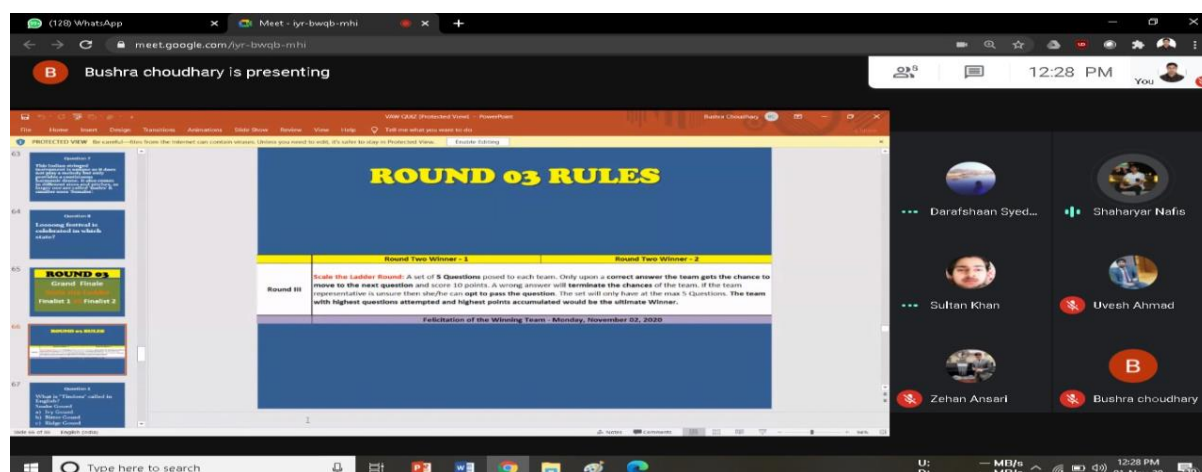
(128) WhatsApp
Meet - iyr-bwqb-mhi
meet.google.com/iyr-bwqb-mhi
B
Bushra choudhary is presenting
5
12:28 PM
You

VAW QUIZ (Protected View) - PowerPoint
Bushra Choudhary
File Home Insert Design Transitions Animations Slide Show Review View Help Tell me what you want to do
PROTECTED VIEW Be careful—files from the Internet can contain viruses. Unless you need to edit, it's safer to stay in Protected View. Enable Editing

63
Question 7
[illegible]
64
Question 8
Loosong festival is celebrated in which state?
65
ROUND 03
Grand Finale
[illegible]
Finalist 1 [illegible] Finalist 2
66
ROUND 03 RULES
67
Question 1
What is "Toolsee" called in English?
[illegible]

ROUND 03 RULES

| | Round Two Winner - 1 | Round Two Winner - 2 |
|---|---|---|
| Round III | Scale the Ladder Round: A set of 5 Questions posed to each team. Only upon a correct answer the team gets the chance to move to the next question and score 10 points. A wrong answer will terminate the chances of the team. If the team representative is unsure then she/he can opt to pass the question. The set will only have at the max 5 Questions. The team with highest questions attempted and highest points accumulated would be the ultimate Winner. | |
| Felicitation of the Winning Team - Monday, November 02, 2020 | | |

Slide 66 of 66 English (India)
Notes Comments

Darafshaan Syed...
Shaharyar Nafis
Sultan Khan
Uvesh Ahmad
B
Zehan Ansari
Bushra choudhary

Type here to search
12:28 PM